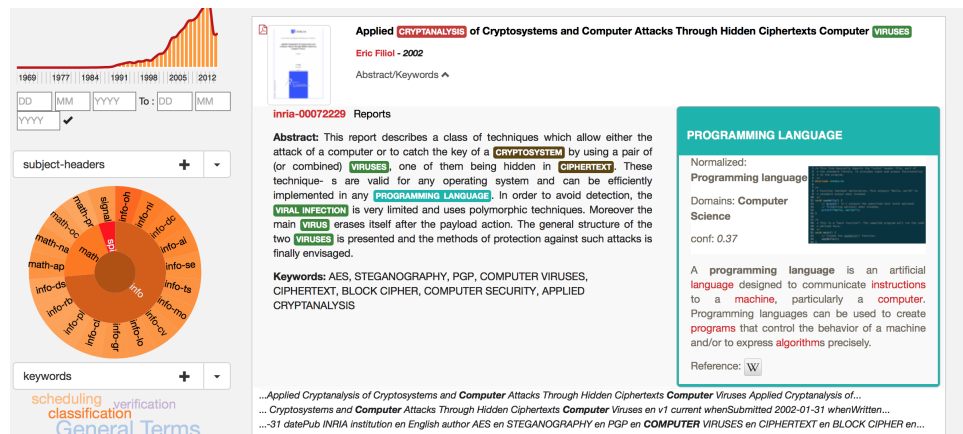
1969 1977 1984 1991 1998 2005 2012

DD MM YYYY To : DD MM YYYY ✔

subject-headers +

info-ni info-dc info-ai info-se info-ts info-mo info-cv info-lo info-gr info-cr info-rb info-ds math-ap math-na math-oc math-pr signal spi info

keywords +

scheduling verification classification General Terms

Applied CRYPTANALYSIS of Cryptosystems and Computer Attacks Through Hidden Ciphertexts Computer VIRUSES

Eric Filiol - 2002

Abstract/Keywords

inria-00072229 Reports

Abstract: This report describes a class of techniques which allow either the attack of a computer or to catch the key of a CRYPTOSYSTEM by using a pair of (or combined) VIRUSES, one of them being hidden in CIPHERTEXT. These technique- s are valid for any operating system and can be efficiently implemented in any PROGRAMMING LANGUAGE. In order to avoid detection, the VIRAL INFECTION is very limited and uses polymorphic techniques. Moreover the main VIRUS erases itself after the payload action. The general structure of the two VIRUSES is presented and the methods of protection against such attacks is finally envisaged.

Keywords: AES, STEGANOGRAPHY, PGP, COMPUTER VIRUSES, CIPHERTEXT, BLOCK CIPHER, COMPUTER SECURITY, APPLIED CRYPTANALYSIS

PROGRAMMING LANGUAGE

Normalized: Programming language

Domains: Computer Science

conf: 0.37

A programming language is an artificial language designed to communicate instructions to a machine, particularly a computer. Programming languages can be used to create programs that control the behavior of a machine and/or to express algorithms precisely.

Reference: W

...Applied Cryptanalysis of Cryptosystems and Computer Attacks Through Hidden Ciphertexts Computer Viruses Applied Cryptanalysis of...

... Cryptosystems and Computer Attacks Through Hidden Ciphertexts Computer Viruses en v1 current whenSubmitted 2002-01-31 whenWritten...

...-31 datePub INRIA institution en English author AES en STEGANOGRAPHY en PGP en COMPUTER VIRUSES en CIPHERTEXT en BLOCK CIPHER en...